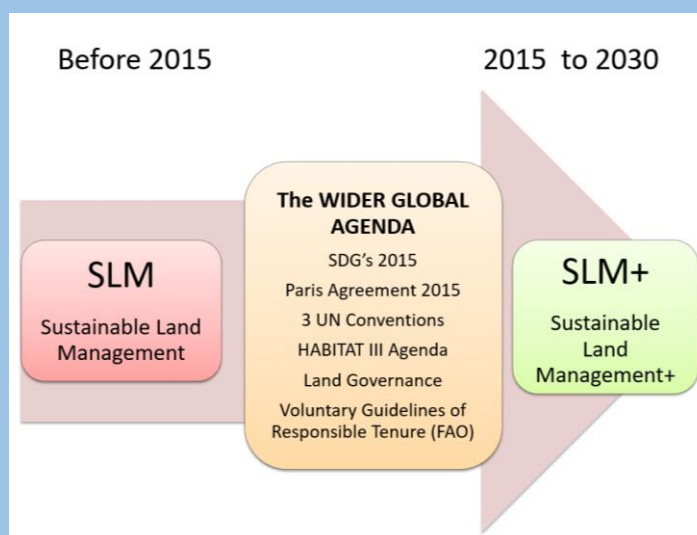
Before 2015

2015 to 2030

SLM

Sustainable Land Management

The WIDER GLOBAL AGENDA

SDG's 2015

Paris Agreement 2015

3 UN Conventions

HABITAT III Agenda

Land Governance

Voluntary Guidelines of Responsible Tenure (FAO)

SLM+

Sustainable Land Management+